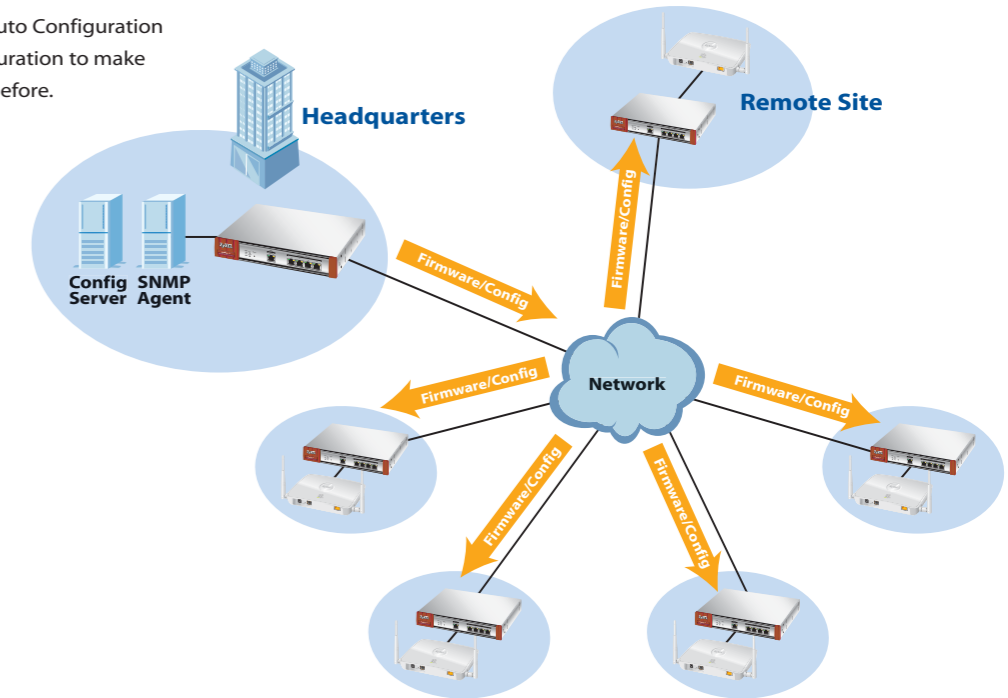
uto Configuration
uration to make
efore.

Headquarters

Remote Site

Config Server

SNMP Agent

Firmware/Config

Firmware/Config

Network

Firmware/Config

Firmware/Config

Firmware/Config

Firmware/Config